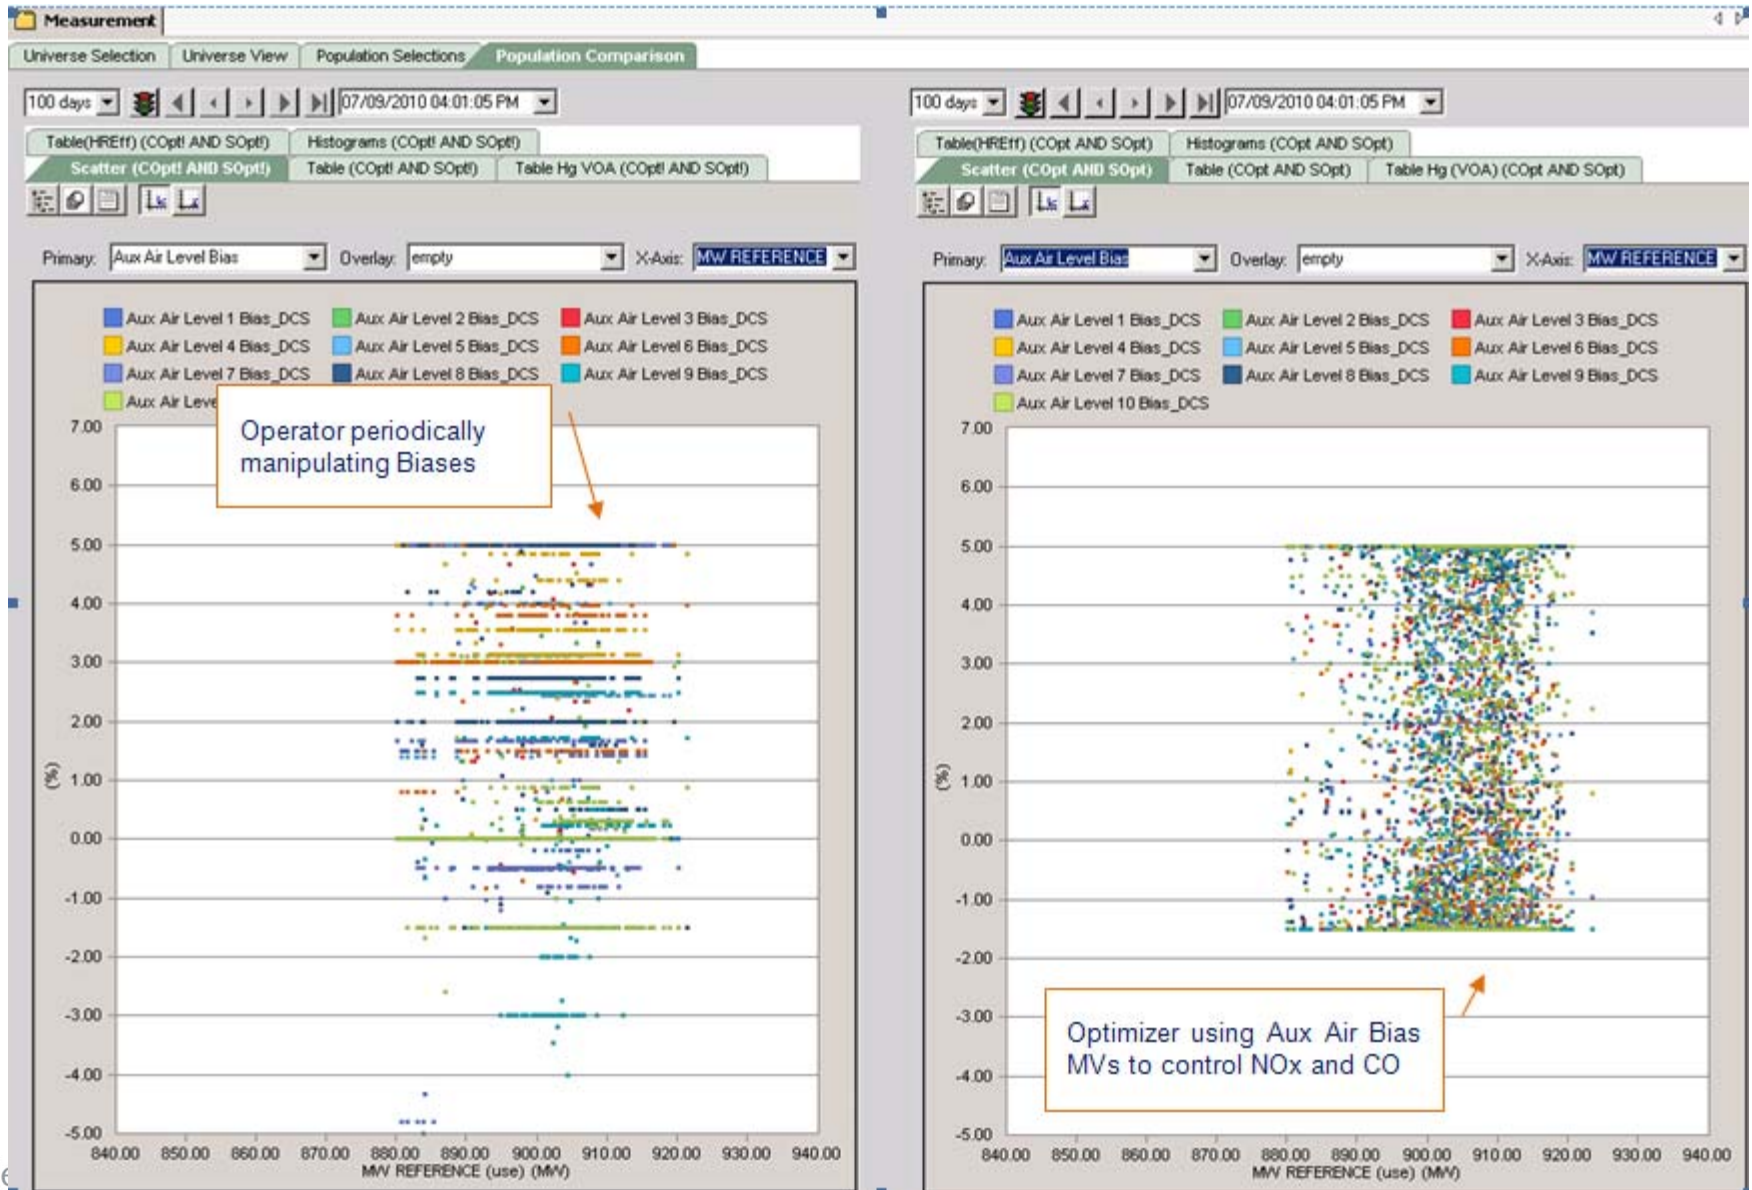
Measurement

Universe Selection | Universe View | Population Selections | Population Comparison

100 days 07/09/2010 04:01:05 PM

Table(HREff) (COpt! AND SOpt!) | Histograms (COpt! AND SOpt!)
Scatter (COpt! AND SOpt!) | Table (COpt! AND SOpt!) | Table Hg VOA (COpt! AND SOpt!)

Primary: Aux Air Level Bias Overlay: empty X-Axis: MW REFERENCE

Aux Air Level 1 Bias_DCS Aux Air Level 2 Bias_DCS Aux Air Level 3 Bias_DCS
Aux Air Level 4 Bias_DCS Aux Air Level 5 Bias_DCS Aux Air Level 6 Bias_DCS
Aux Air Level 7 Bias_DCS Aux Air Level 8 Bias_DCS Aux Air Level 9 Bias_DCS
Aux Air Leve

Operator periodically manipulating Biases

7.00 6.00 5.00 4.00 3.00 2.00 1.00 0.00 -1.00 -2.00 -3.00 -4.00 -5.00
(%)
840.00 850.00 860.00 870.00 880.00 890.00 900.00 910.00 920.00 930.00 940.00
MW REFERENCE (use) (MW)

100 days 07/09/2010 04:01:05 PM

Table(HREff) (COpt AND SOpt) | Histograms (COpt AND SOpt)
Scatter (COpt AND SOpt) | Table (COpt AND SOpt) | Table Hg (VOA) (COpt AND SOpt)

Primary: Aux Air Level Bias Overlay: empty X-Axis: MW REFERENCE

Aux Air Level 1 Bias_DCS Aux Air Level 2 Bias_DCS Aux Air Level 3 Bias_DCS
Aux Air Level 4 Bias_DCS Aux Air Level 5 Bias_DCS Aux Air Level 6 Bias_DCS
Aux Air Level 7 Bias_DCS Aux Air Level 8 Bias_DCS Aux Air Level 9 Bias_DCS
Aux Air Level 10 Bias_DCS

7.00 6.00 5.00 4.00 3.00 2.00 1.00 0.00 -1.00 -2.00 -3.00 -4.00 -5.00
(%)

Optimizer using Aux Air Bias MVs to control NOx and CO

840.00 850.00 860.00 870.00 880.00 890.00 900.00 910.00 920.00 930.00 940.00
MW REFERENCE (use) (MW)